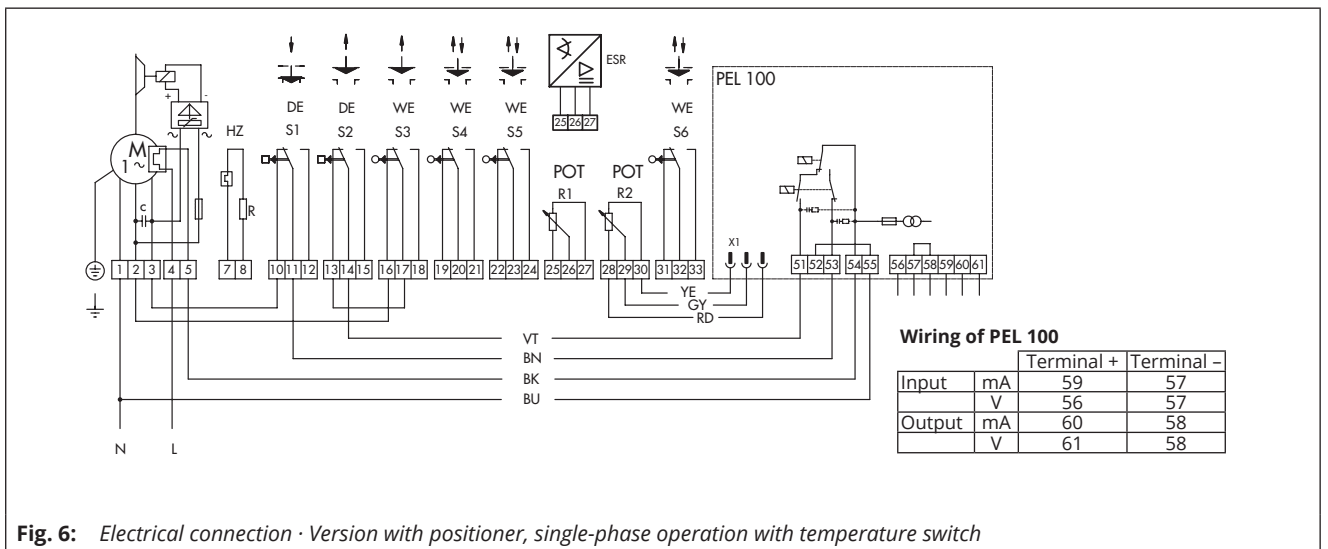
ESR
25 26 27
DE DE WE WE WE WE
S1 S2 S3 S4 S5 S6
PEL 100
HZ
POT POT
R1 R2
M
1~
c
R
X1
1 2 3 4 5 7 8 10 11 12 13 14 15 16 17 18 19 20 21 22 23 24 25 26 27 28 29 30 31 32 33 51 52 53 54 55 56 57 58 59 60 61
YE
GY
RD
VT
BN
BK
BU
N L

Wiring of PEL 100

| | | Terminal + | Terminal – |
|---|---|---|---|
| Input | mA | 59 | 57 |
| | V | 56 | 57 |
| Output | mA | 60 | 58 |
| | V | 61 | 58 |

Fig. 6: Electrical connection · Version with positioner, single-phase operation with temperature switch